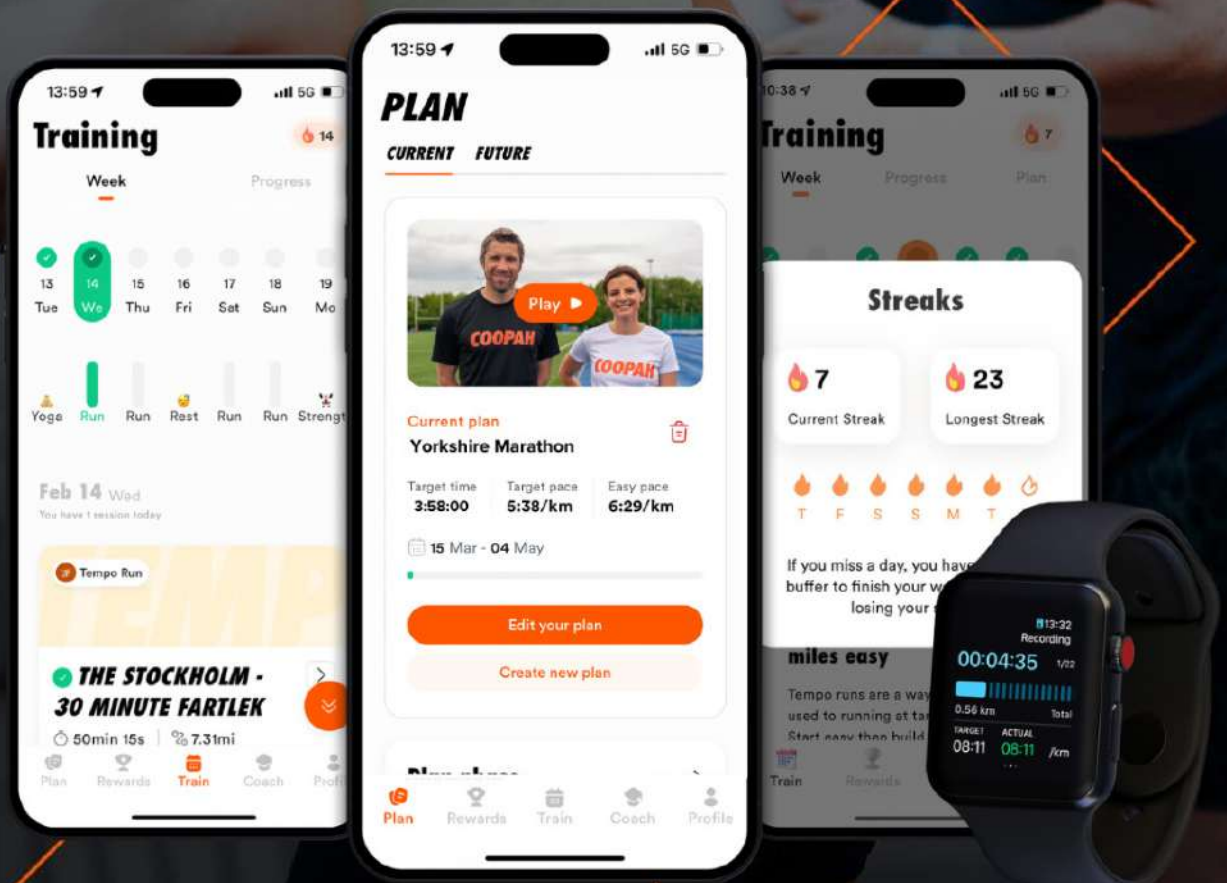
13:59

5G

Training

14

Week

Progress

13 Tue

14 We

15 Thu

16 Fri

17 Sat

18 Sun

19 Mo

Yoga

Run

Run

Rest

Run

Run

Strengt

Feb 14 Wed

You have 1 session today

Tempo Run

THE STOCKHOLM - 30 MINUTE FARTLEK

50min 15s

7.31mi

Plan

Rewards

Train

Coach

Profi

13:59

5G

PLAN

CURRENT

FUTURE

Play

COOPAH

COOPAH

Current plan

Yorkshire Marathon

Target time
3:58:00

Target pace
5:38/km

Easy pace
6:29/km

15 Mar - 04 May

Edit your plan

Create new plan

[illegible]

Plan

Rewards

Train

Coach

Profile

10:38

5G

Training

7

Week

Progress

Plan

Streaks

7
Current Streak

23
Longest Streak

T F S S M T

If you miss a day, you have buffer to finish your w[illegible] losing your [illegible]

miles easy

Tempo runs are a way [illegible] used to running at ta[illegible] Start easy then build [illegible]

Train

Rewards

13:32

Recording

00:04:35

1/22

0.56 km

Total

TARGET
08:11

ACTUAL
08:11

/km